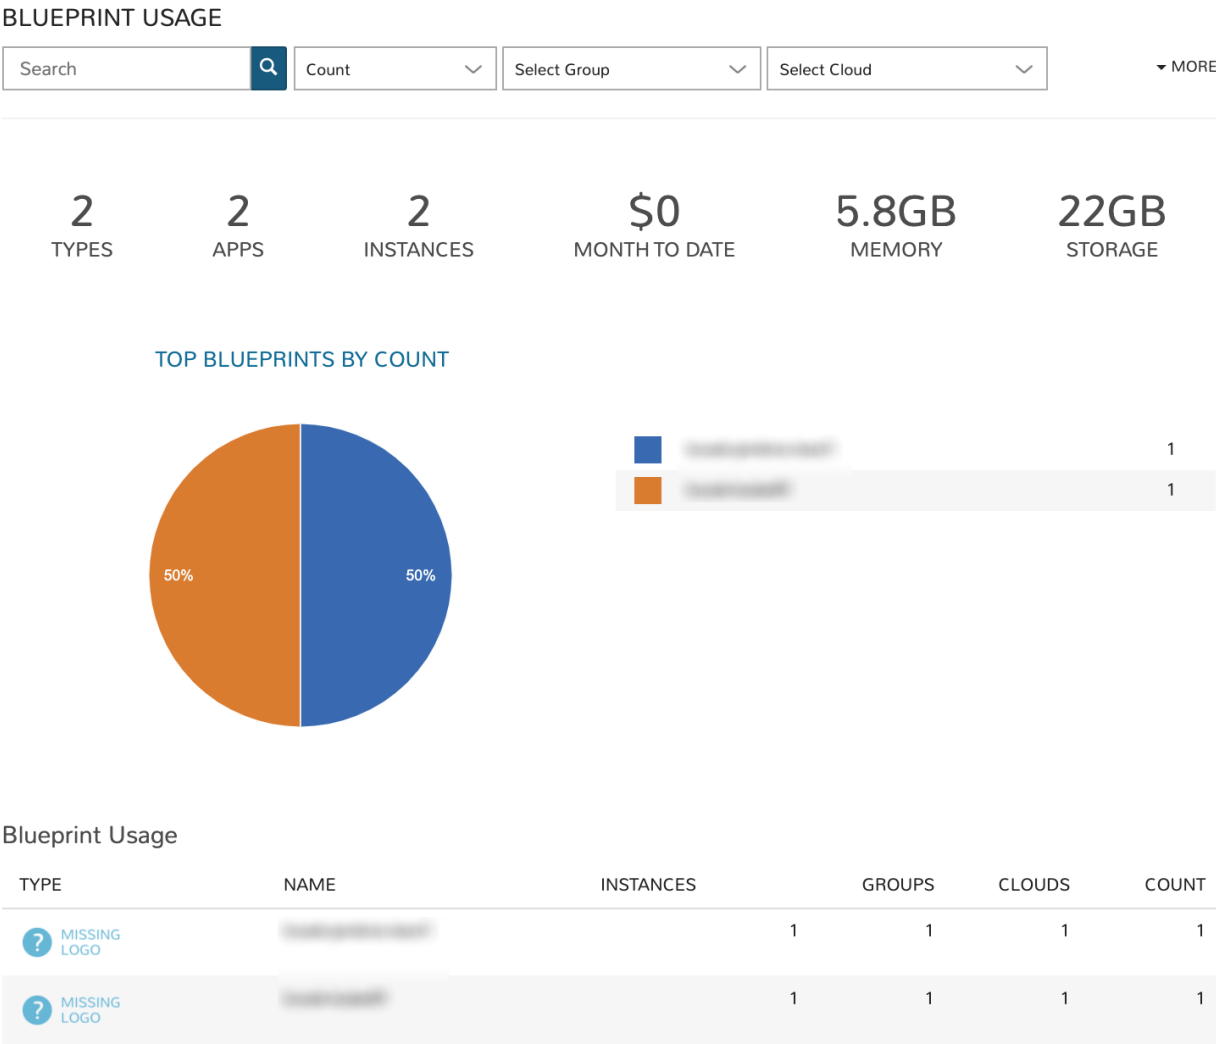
BLUEPRINT USAGE

Search

Count

Select Group

Select Cloud

▾ MORE

2
TYPES

2
APPS

2
INSTANCES

$0
MONTH TO DATE

5.8GB
MEMORY

22GB
STORAGE

TOP BLUEPRINTS BY COUNT

50%

50%

| | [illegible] | 1 |
|---|---|---|
| | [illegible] | 1 |

Blueprint Usage

| TYPE | NAME | INSTANCES | GROUPS | CLOUDS | COUNT |
|---|---|---|---|---|---|
| ? MISSING LOGO | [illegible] | 1 | 1 | 1 | 1 |
| ? MISSING LOGO | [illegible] | 1 | 1 | 1 | 1 |